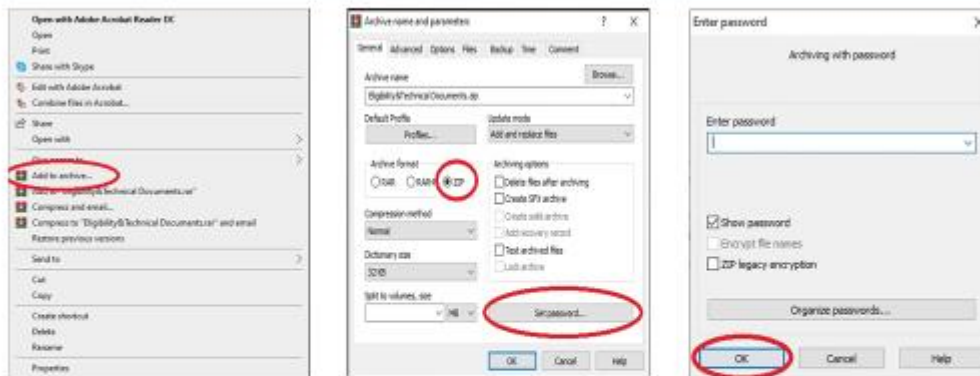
Open with Adobe Acrobat Reader DC
Open
Print
Share with Skype
Edit with Adobe Acrobat
Combine files in Acrobat...
Share
Open with
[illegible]
Add to archive...
Add to "Eligibility&Technical Documents.rar"
Compress and email...
Compress to "Eligibility&Technical Documents.rar" and email
Restore previous versions
Send to
Cut
Copy
Create shortcut
Delete
Rename
Properties

Archive name and parameters
?
X
General
Advanced
Options
Files
Backup
Time
Comment
Archive name
Browse...
Eligibility&Technical Documents.zip
Default Profile
Profiles...
Update mode
Add and replace files
Archive format
RAR
RAR4
ZIP
Archiving options
Delete files after archiving
Create SFX archive
Create solid archive
Add recovery record
Test archived files
Lock archive
Compression method
Normal
Dictionary size
32 KB
Split to volumes, size
MB
Set password...
OK
Cancel
Help

Enter password
X
Archiving with password
Enter password
Show password
Encrypt file names
ZIP legacy encryption
Organize passwords...
OK
Cancel
Help